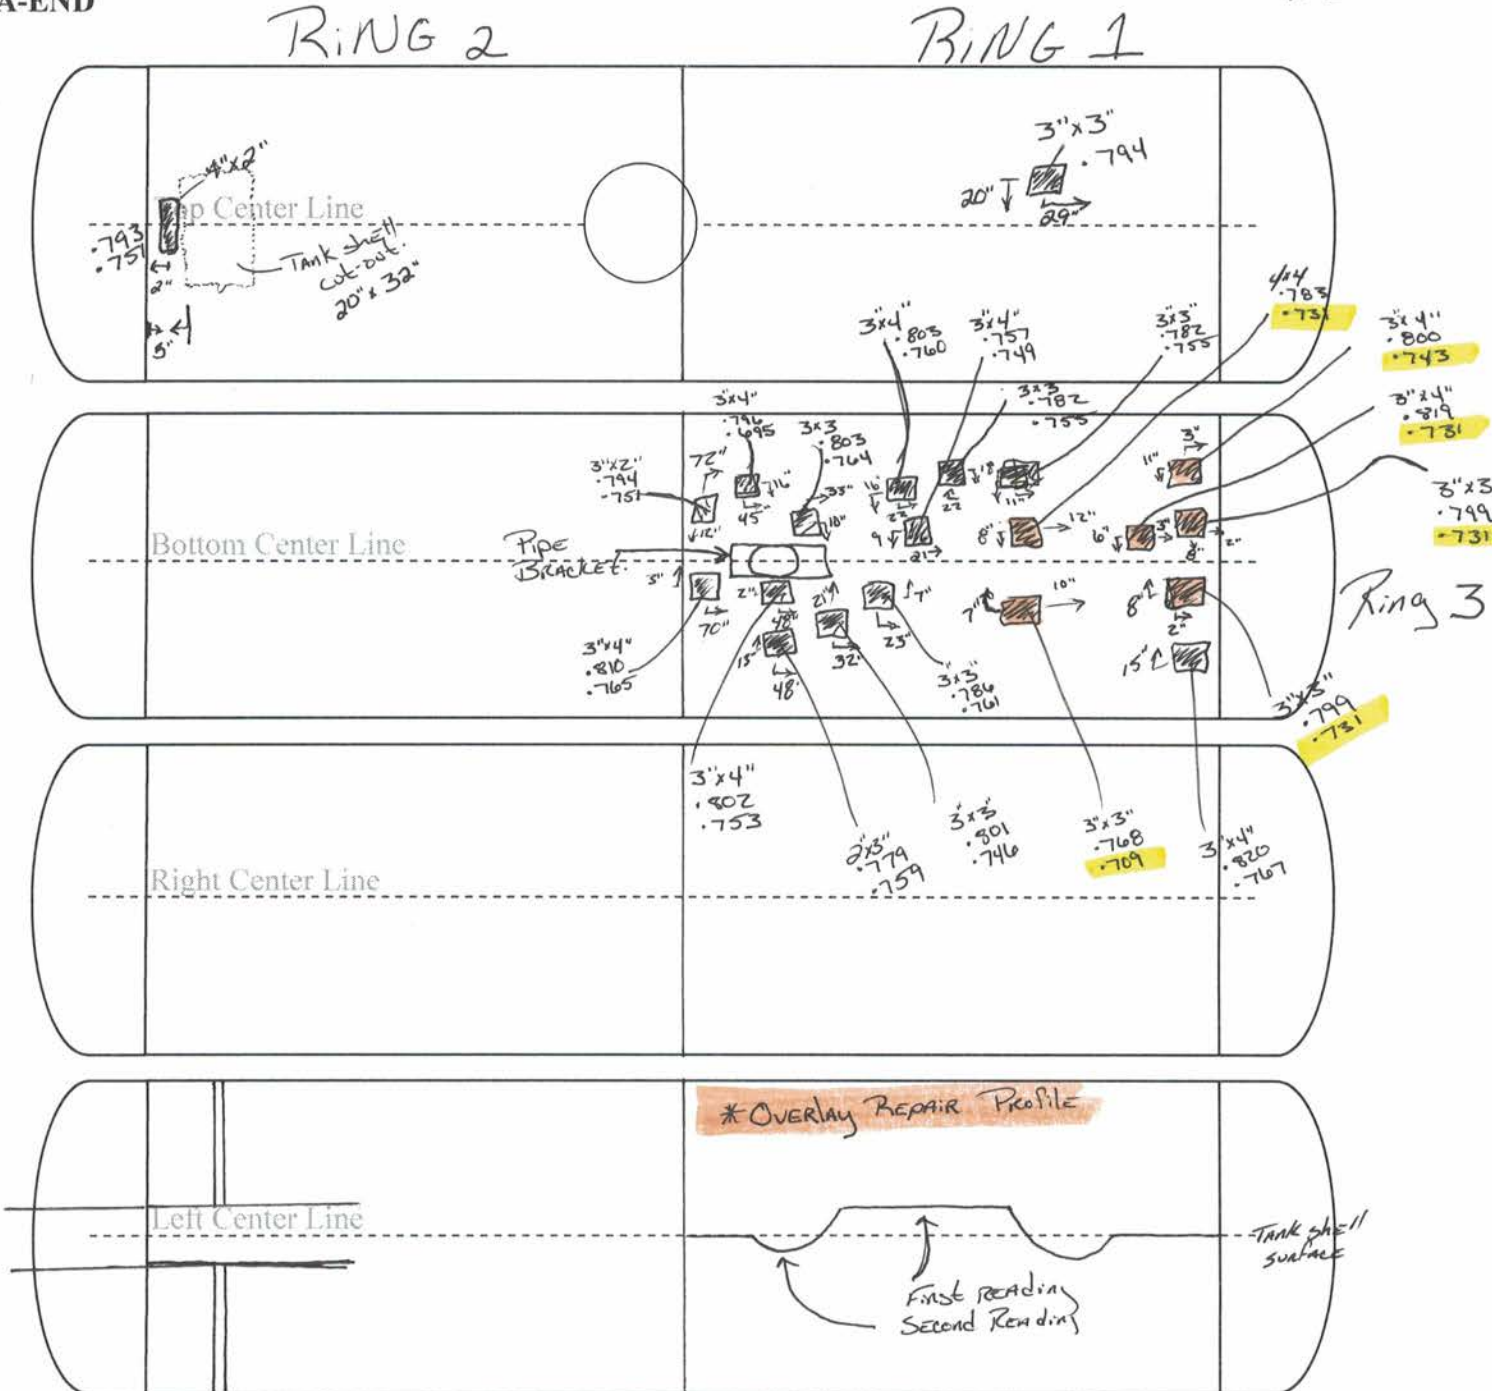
A-END

RiNG 2

RiNG 1

Top Center Line

4"x2"

.793
.751

2"

Tank shell cut-out 20" x 32"

5"

3"x3"
.794

20"

29"

4x4
.783
.731

3x4"
.803
.760

3x4"
.757
.749

3x3
.782
.755

3x4"
.800
.743

3"x4"
.819
.731

3"x3
.799
.731

3x4"
.796
.695

3x3
.803
.764

3x3
.782
.755

3"x2"
.794
.751

72"

16"

45"

33"

18"

16"

23"

22"

9"

21"

18"

11"

11"

3"

8"

12"

6"

3"

8"

2"

Bottom Center Line

Pipe Bracket

3"

2"

70"

48"

21"

15"

48"

32"

23"

7"

7"

10"

8"

2"

15"

Ring 3

3"x4"
.810
.765

3x3
.786
.761

3"x3"
.799
.731

3"x4"
.802
.753

2x3"
.779
.759

3x3
.801
.746

3"x3"
.768
.709

3"x4"
.820
.767

Right Center Line

*Overlay Repair Profile

Left Center Line

Tank shell surface

First Reading

Second Reading